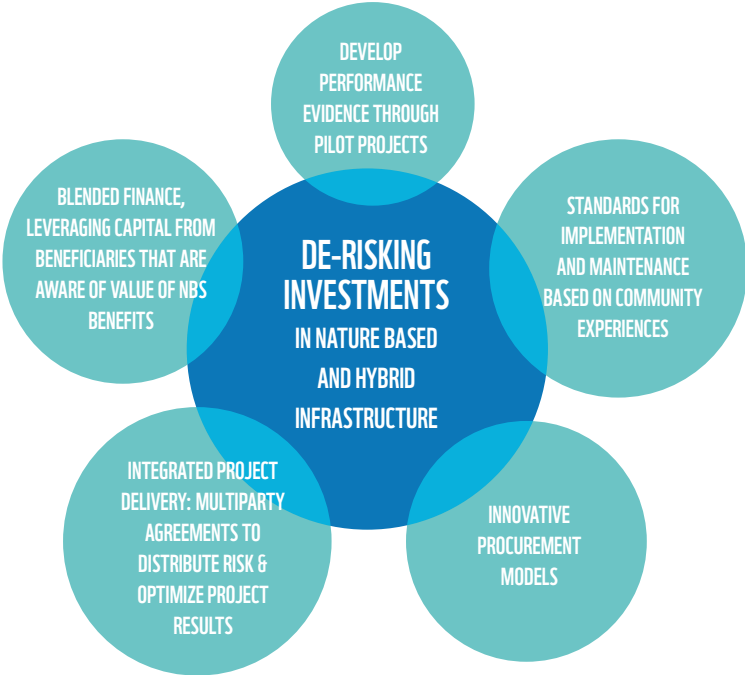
DEVELOP PERFORMANCE EVIDENCE THROUGH PILOT PROJECTS

BLENDED FINANCE, LEVERAGING CAPITAL FROM BENEFICIARIES THAT ARE AWARE OF VALUE OF NBS BENEFITS

DE-RISKING INVESTMENTS
IN NATURE BASED AND HYBRID INFRASTRUCTURE

STANDARDS FOR IMPLEMENTATION AND MAINTENANCE BASED ON COMMUNITY EXPERIENCES

INTEGRATED PROJECT DELIVERY: MULTIPARTY AGREEMENTS TO DISTRIBUTE RISK & OPTIMIZE PROJECT RESULTS

INNOVATIVE PROCUREMENT MODELS